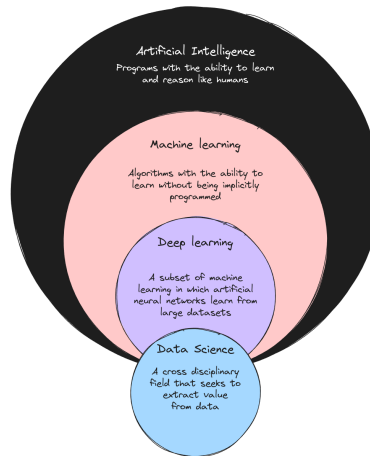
Artificial Intelligence
Programs with the ability to learn and reason like humans

Machine learning
Algorithms with the ability to learn without being implicitly programmed

Deep learning
A subset of machine learning in which artificial neural networks learn from large datasets

Data Science
A cross disciplinary field that seeks to extract value from data